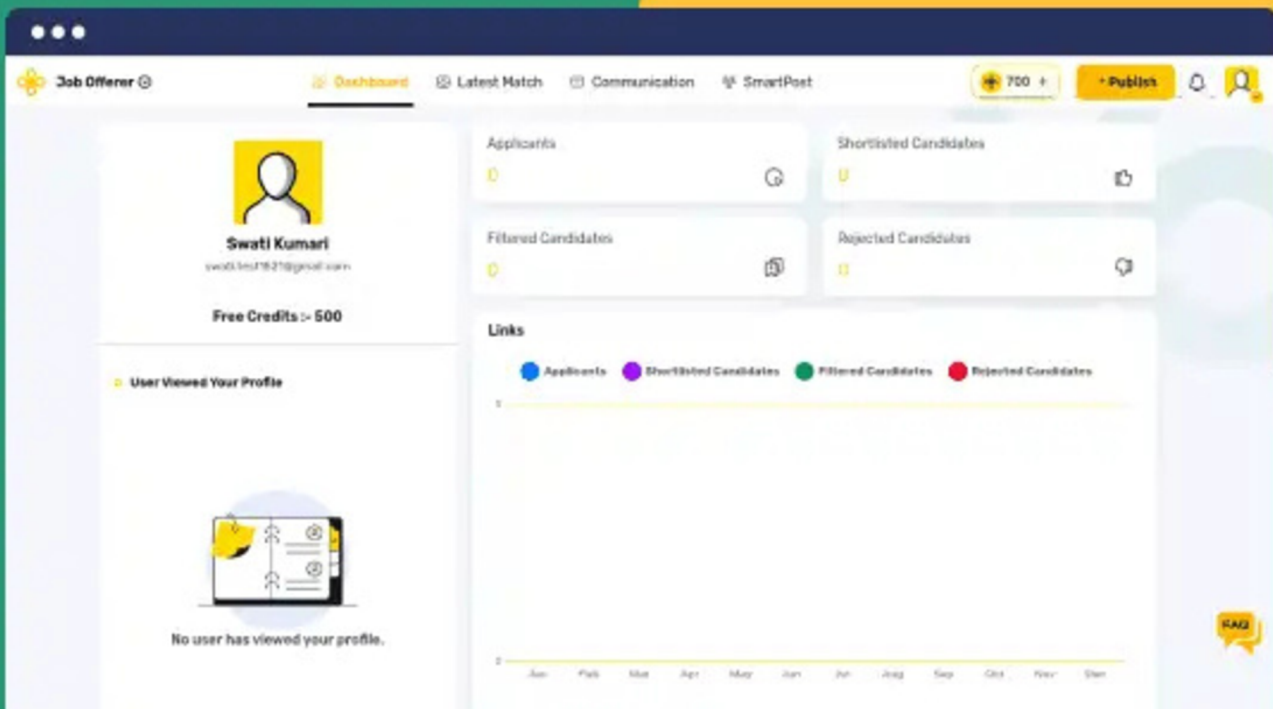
Job Offerer

Dashboard
Latest Match
Communication
SmartPost

700 +
+ Publish

Swati Kumari
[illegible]@gmail.com

Free Credits :- 500

User Viewed Your Profile

No user has viewed your profile.

Applicants
0

Shortlisted Candidates
0

Filtered Candidates
0

Rejected Candidates
0

Links

Applicants
Shortlisted Candidates
Filtered Candidates
Rejected Candidates

1
0

Jan
Feb
Mar
Apr
May
Jun
Jul
Aug
Sep
Oct
Nov
Dec

FAQ